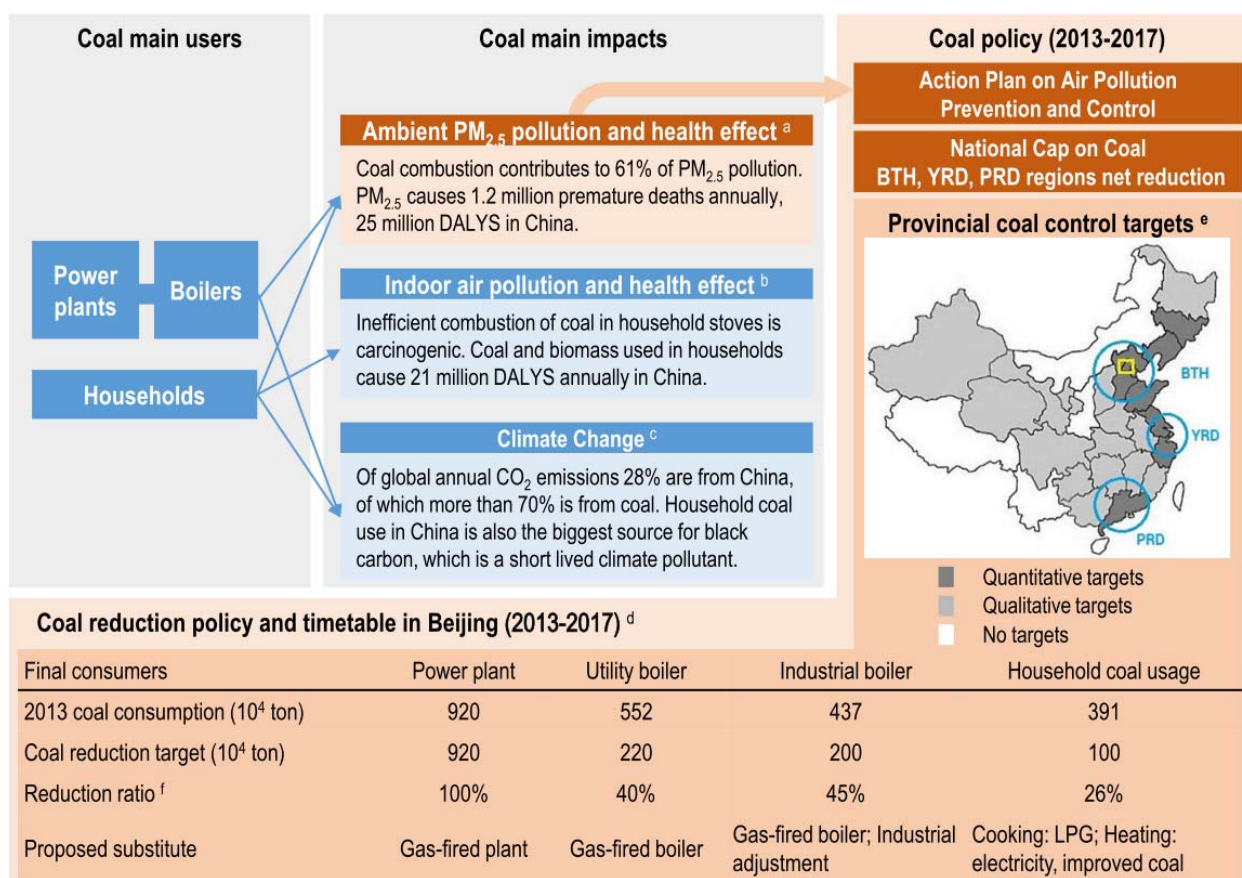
Coal main users

Power plants

Boilers

Households

Coal main impacts

Ambient $PM_{2.5}$ pollution and health effect $^a$

Coal combustion contributes to 61% of $PM_{2.5}$ pollution. $PM_{2.5}$ causes 1.2 million premature deaths annually, 25 million DALYS in China.

Indoor air pollution and health effect $^b$

Inefficient combustion of coal in household stoves is carcinogenic. Coal and biomass used in households cause 21 million DALYS annually in China.

Climate Change $^c$

Of global annual $CO_2$ emissions 28% are from China, of which more than 70% is from coal. Household coal use in China is also the biggest source for black carbon, which is a short lived climate pollutant.

Coal policy (2013-2017)

Action Plan on Air Pollution Prevention and Control

National Cap on Coal BTH, YRD, PRD regions net reduction

Provincial coal control targets $^e$

BTH

YRD

PRD

Quantitative targets

Qualitative targets

No targets

Coal reduction policy and timetable in Beijing (2013-2017) $^d$

| Final consumers | Power plant | Utility boiler | Industrial boiler | Household coal usage |
|---|---|---|---|---|
| 2013 coal consumption ($10^4$ ton) | 920 | 552 | 437 | 391 |
| Coal reduction target ($10^4$ ton) | 920 | 220 | 200 | 100 |
| Reduction ratio $^f$ | 100% | 40% | 45% | 26% |
| Proposed substitute | Gas-fired plant | Gas-fired boiler | Gas-fired boiler; Industrial adjustment | Cooking: LPG; Heating: electricity, improved coal |